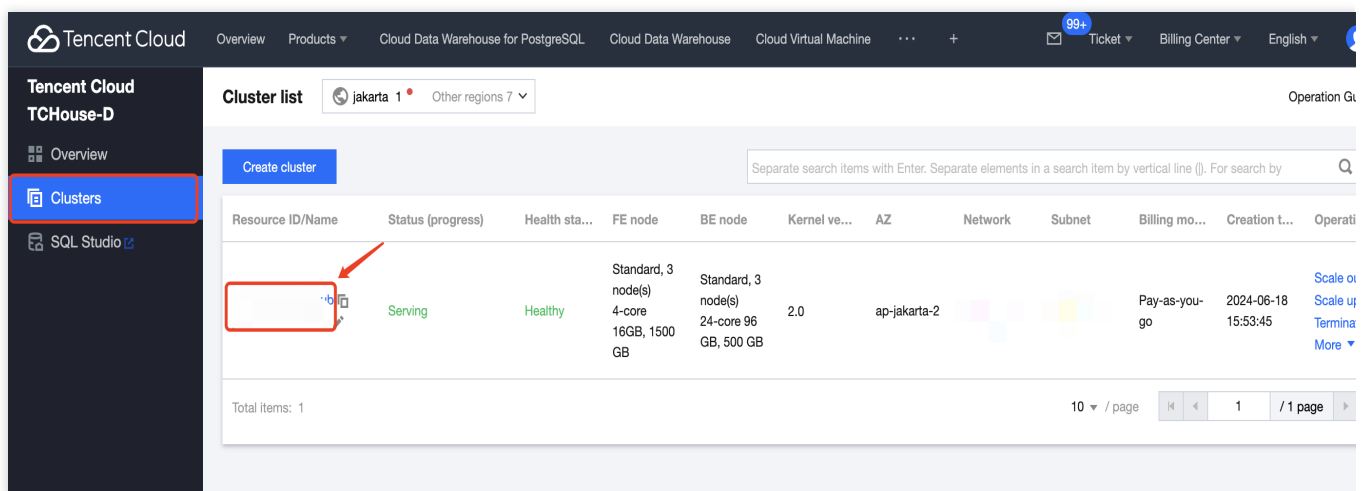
Tencent Cloud Overview Products Cloud Data Warehouse for PostgreSQL Cloud Data Warehouse Cloud Virtual Machine ··· + 99+ Ticket Billing Center English

Tencent Cloud TCHouse-D

Overview

Clusters

SQL Studio

Cluster list jakarta 1 Other regions 7

Operation Gu

Create cluster

Separate search items with Enter. Separate elements in a search item by vertical line (|). For search by

| Resource ID/Name | Status (progress) | Health sta... | FE node | BE node | Kernel ve... | AZ | Network | Subnet | Billing mo... | Creation t... | Operati |
|---|---|---|---|---|---|---|---|---|---|---|---|
| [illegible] | Serving | Healthy | Standard, 3 node(s) 4-core 16GB, 1500 GB | Standard, 3 node(s) 24-core 96 GB, 500 GB | 2.0 | ap-jakarta-2 | | | Pay-as-you-go | 2024-06-18 15:53:45 | Scale ou Scale up Termina More |

Total items: 1

10 / page 1 / 1 page